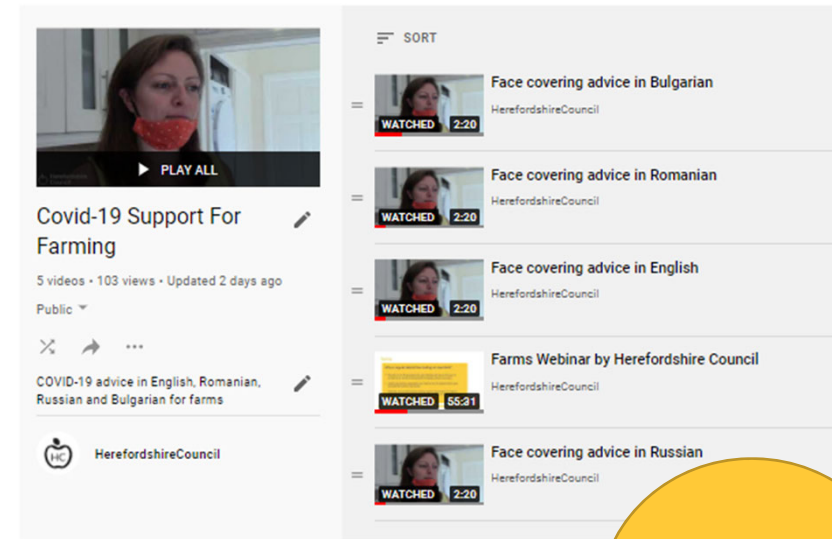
PLAY ALL

Covid-19 Support For Farming

5 videos • 103 views • Updated 2 days ago

Public

COVID-19 advice in English, Romanian, Russian and Bulgarian for farms

HerefordshireCouncil

SORT

WATCHED 2:20
Face covering advice in Bulgarian
HerefordshireCouncil

WATCHED 2:20
Face covering advice in Romanian
HerefordshireCouncil

WATCHED 2:20
Face covering advice in English
HerefordshireCouncil

WATCHED 55:31
Farms Webinar by Herefordshire Council
HerefordshireCouncil

WATCHED 2:20
Face covering advice in Russian
HerefordshireCouncil